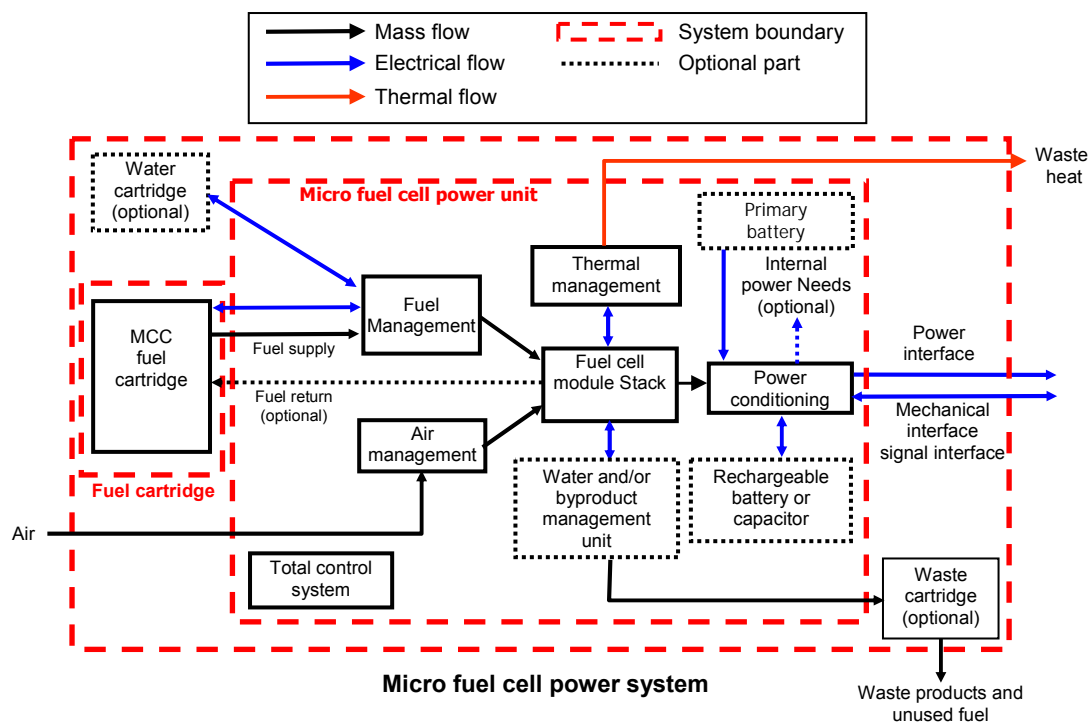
Mass flow
System boundary
Electrical flow
Optional part
Thermal flow

Waste heat

Water cartridge (optional)

Micro fuel cell power unit

Primary battery

Thermal management

Internal power Needs (optional)

MCC fuel cartridge

Fuel Management

Fuel supply

Fuel cell module Stack

Power conditioning

Power interface

Fuel return (optional)

Mechanical interface signal interface

Air management

Water and/or byproduct management unit

Rechargeable battery or capacitor

Fuel cartridge

Air

Total control system

Waste cartridge (optional)

Micro fuel cell power system

Waste products and unused fuel